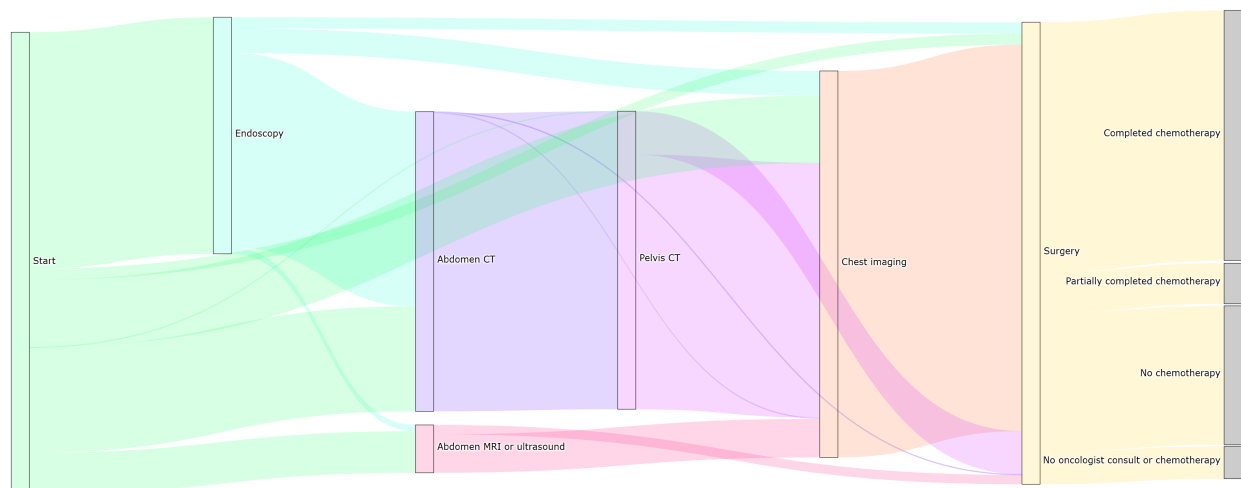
Start

Endoscopy

Abdomen CT

Abdomen MRI or ultrasound

Pelvis CT

Chest imaging

Surgery

Completed chemotherapy

Partially completed chemotherapy

No chemotherapy

No oncologist consult or chemotherapy